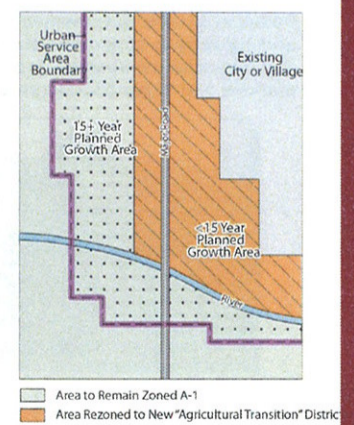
Urban Service Area Boundary

Existing City or Village

15+ Year Planned Growth Area

Highway

<15 Year Planned Growth Area

River

Area to Remain Zoned A-1

Area Rezoned to New "Agricultural Transition" Distric